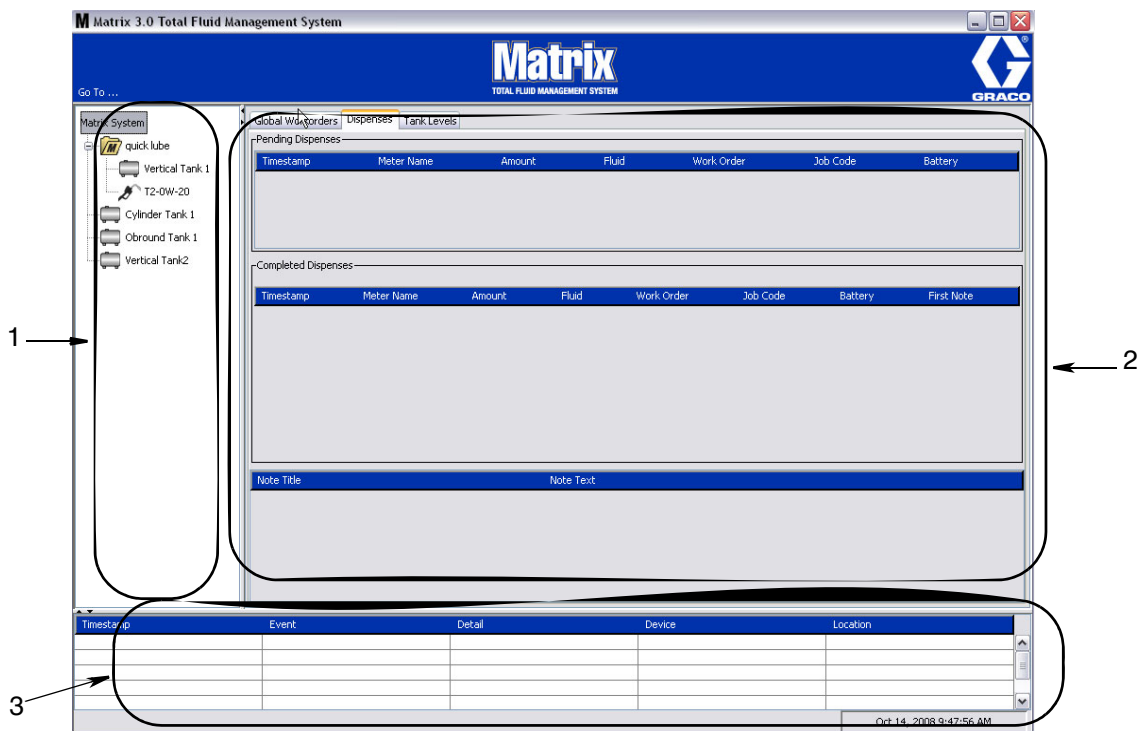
M Matrix 3.0 Total Fluid Management System

Matrix
TOTAL FLUID MANAGEMENT SYSTEM

GRACO

Go To ...

Matrix System
quick lube
Vertical Tank 1
T2-0W-20
Cylinder Tank 1
Obround Tank 1
Vertical Tank2

Global Workorders | Dispenses | Tank Levels

Pending Dispenses

| Timestamp | Meter Name | Amount | Fluid | Work Order | Job Code | Battery |
|---|---|---|---|---|---|---|

Completed Dispenses

| Timestamp | Meter Name | Amount | Fluid | Work Order | Job Code | Battery | First Note |
|---|---|---|---|---|---|---|---|

| Note Title | Note Text |
|---|---|

| Timestamp | Event | Detail | Device | Location |
|---|---|---|---|---|
| | | | | |
| | | | | |
| | | | | |
| | | | | |
| | | | | |

Oct 14, 2008 9:47:56 AM

1

2

3